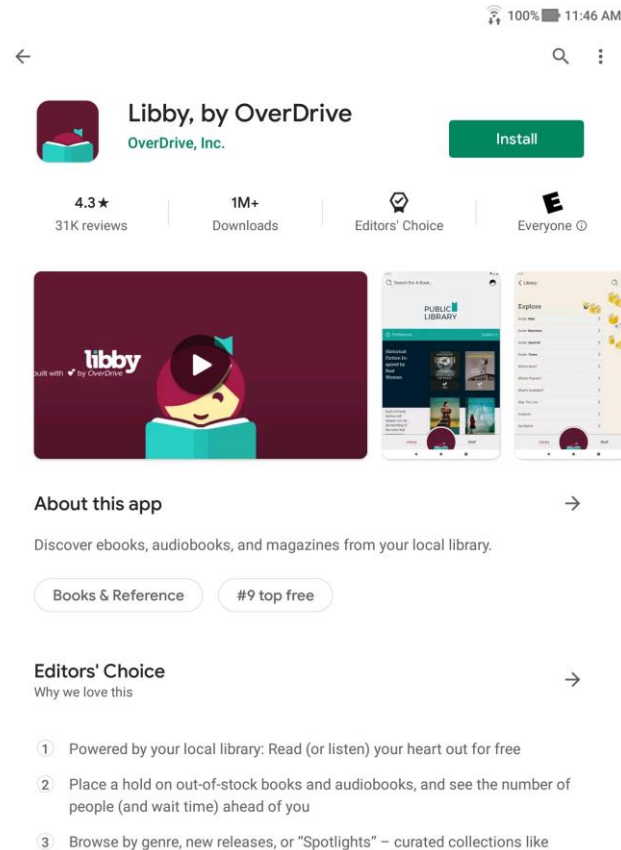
100% 11:46 AM

Libby, by OverDrive
OverDrive, Inc.
Install

4.3★
31K reviews
1M+
Downloads
Editors' Choice
E
Everyone ⓘ

built with by OverDrive
libby

Search For A Book...
PUBLIC LIBRARY
Historical Fiction Inspired by Real Women

Library
Explore

About this app
Discover ebooks, audiobooks, and magazines from your local library.

Books & Reference
#9 top free

Editors' Choice
Why we love this

1 Powered by your local library: Read (or listen) your heart out for free

2 Place a hold on out-of-stock books and audiobooks, and see the number of people (and wait time) ahead of you

3 Browse by genre, new releases, or "Spotlights" – curated collections like